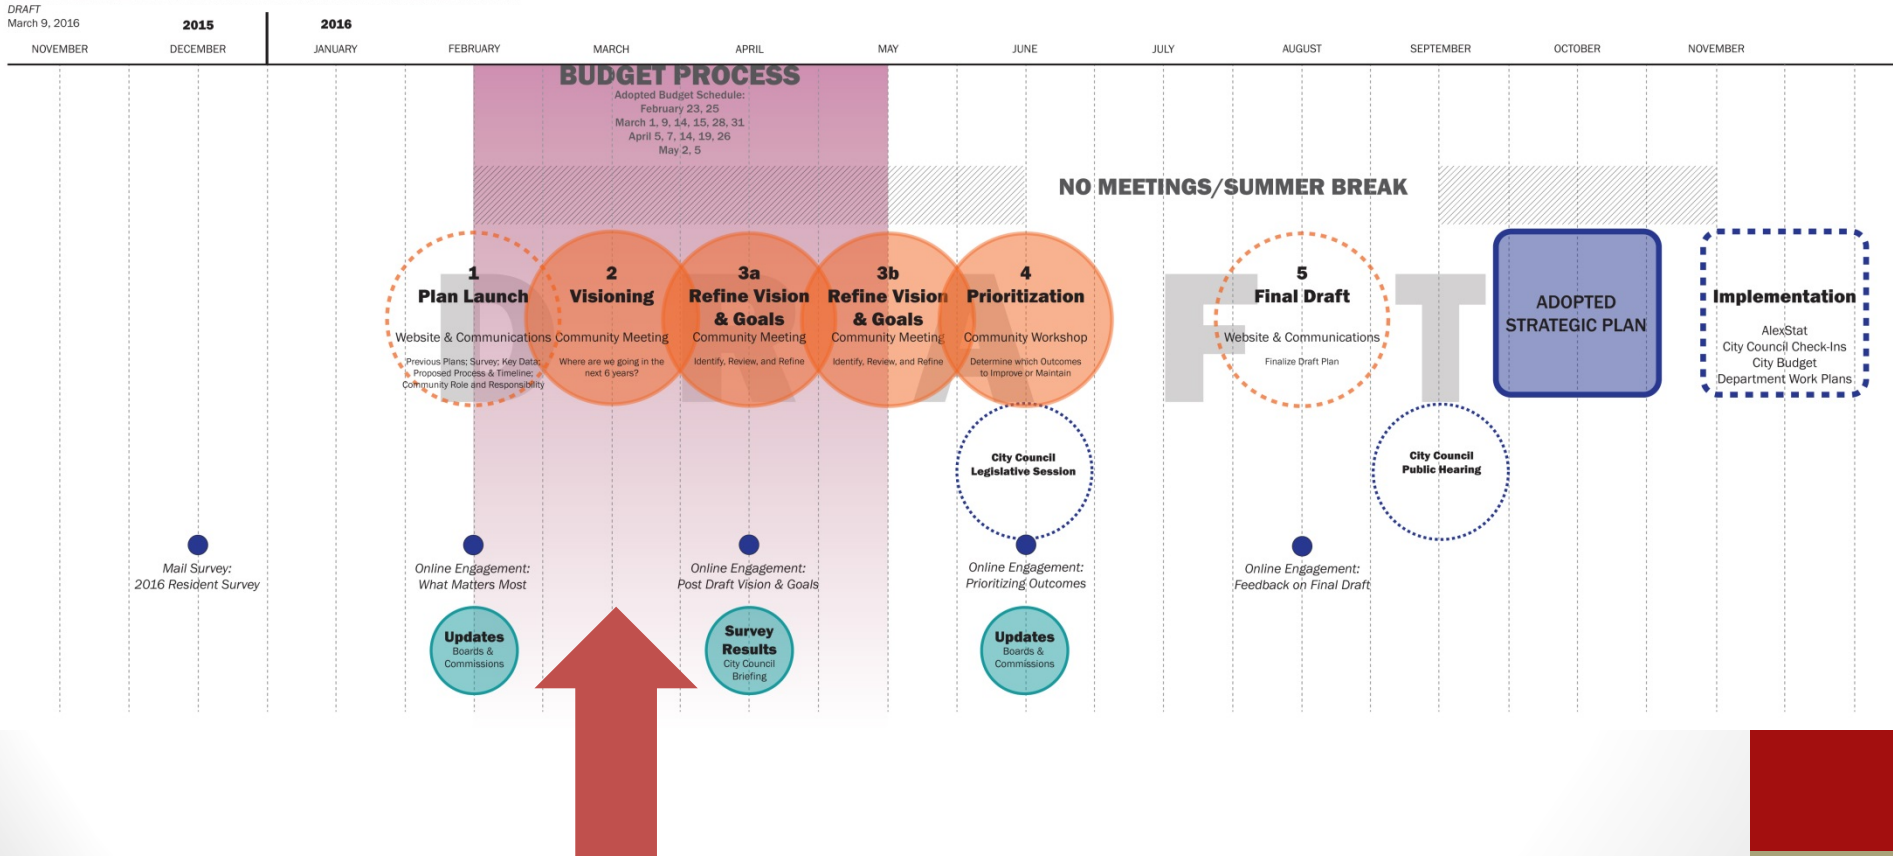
DRAFT
March 9, 2016

2015
2016

| NOVEMBER | DECEMBER | JANUARY | FEBRUARY | MARCH | APRIL | MAY | JUNE | JULY | AUGUST | SEPTEMBER | OCTOBER | NOVEMBER |
|---|---|---|---|---|---|---|---|---|---|---|---|---|

BUDGET PROCESS
Adopted Budget Schedule:
February 23, 25
March 1, 9, 14, 15, 28, 31
April 5, 7, 14, 19, 26
May 2, 5

NO MEETINGS/SUMMER BREAK

DRAFT

1
Plan Launch
Website & Communications
Previous Plans; Survey; Key Data; Proposed Process & Timeline; Community Role and Responsibility

2
Visioning
Community Meeting
Where are we going in the next 6 years?

3a
Refine Vision & Goals
Community Meeting
Identify, Review, and Refine

3b
Refine Vision & Goals
Community Meeting
Identify, Review, and Refine

4
Prioritization
Community Workshop
Determine which Outcomes to Improve or Maintain

5
Final Draft
Website & Communications
Finalize Draft Plan

ADOPTED STRATEGIC PLAN

Implementation
AlexStat
City Council Check-Ins
City Budget
Department Work Plans

City Council Legislative Session

City Council Public Hearing

Mail Survey:
2016 Resident Survey

Online Engagement:
What Matters Most

Online Engagement:
Post Draft Vision & Goals

Online Engagement:
Prioritizing Outcomes

Online Engagement:
Feedback on Final Draft

Updates
Boards & Commissions

Survey Results
City Council Briefing

Updates
Boards & Commissions